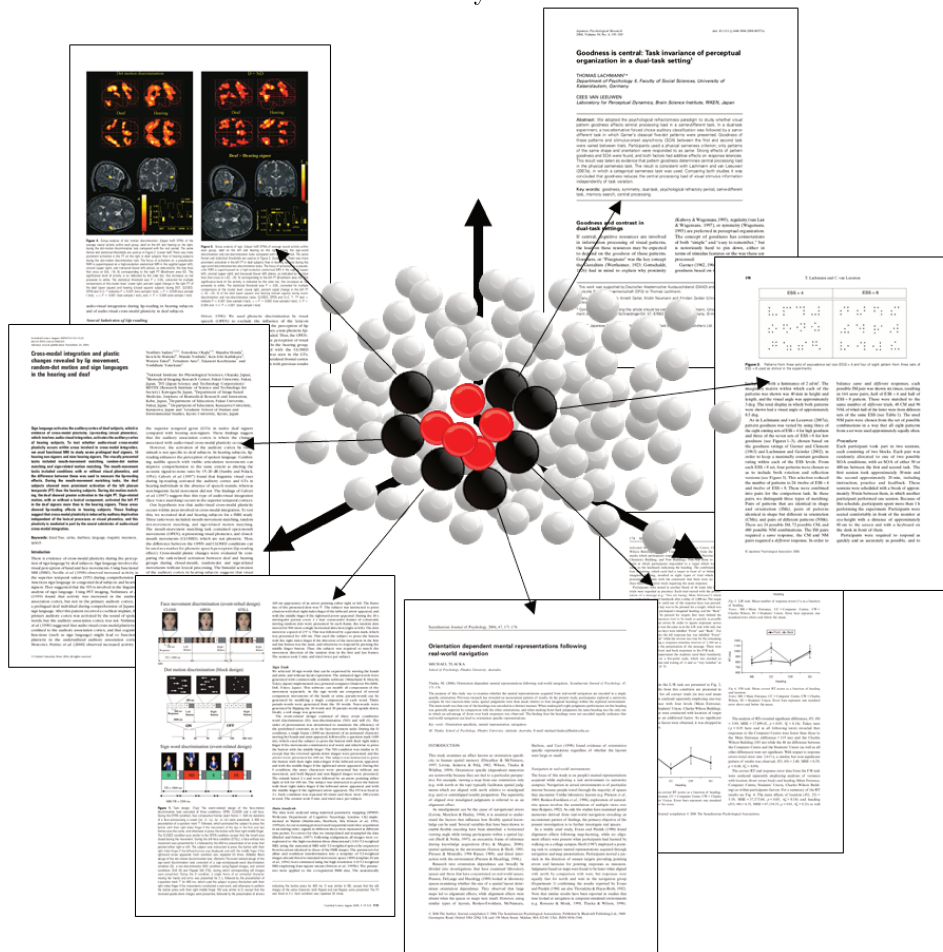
Goodness is central: Task invariance of perceptual organization in a dual-task setting

THOMAS LACHMANN
Department of Psychology II, Faculty of Social Sciences, University of Kaiserslautern, Germany

CEES VAN LEEUWEN
Laboratory for Perceptual Dynamics, Brain Science Institute, RIKEN, Japan

Goodness and contrast in dual-task settings

Cross-modal integration and plastic changes revealed by lip movement, random-dot motion and sign languages in the hearing and deaf

Introduction

Orientation dependent mental representations following real-world navigation

INTRODUCTION

Face movement discrimination (event-related design)

Dot motion discrimination (block design)

Sign-word discrimination (event-related design)

Dot motion discrimination

Deaf

Hearing

Deaf > Hearing signer

T. Lachmann and C. van Leeuwen

Procedure